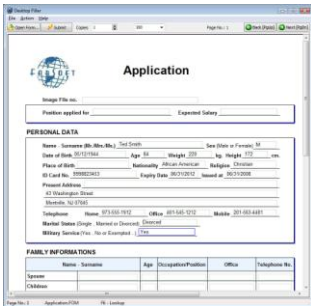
Desktop Filer
File Action Help
Open Form... Submit Copies: 1 Page No.: 1 Back (Page) Next (Page)

EASTOST

Application

Image File no.

Position applied for Expected Salary

PERSONAL DATA

Name - Surname (Mr./Mrs./Ms.) Ted Smith Sex (Male or Female) M
Date of Birth 06/12/1964 Age 44 Weight 220 kg. Height 172 cm.
Place of Birth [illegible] Nationality African American Religion Christian
ID Card No. 5559823422 Expiry Date 06/31/2012 Issued at 06/31/2008
Present Address
43 Washington Street
Montville, NJ 07045
Telephone Home 973-555-1912 Office 201-545-1212 Mobile 201-583-4481
Marital Status (Single - Married or Divorced) Divorced
Military Service (Yes - No or Exempted - ) Yes

FAMILY INFORMATIONS

| | Name - Surname | Age | Occupation/Position | Office | Telephone No. |
|---|---|---|---|---|---|
| Spouse | | | | | |
| Children | | | | | |

Page No.: 1 Application FORM 5% - Lookup